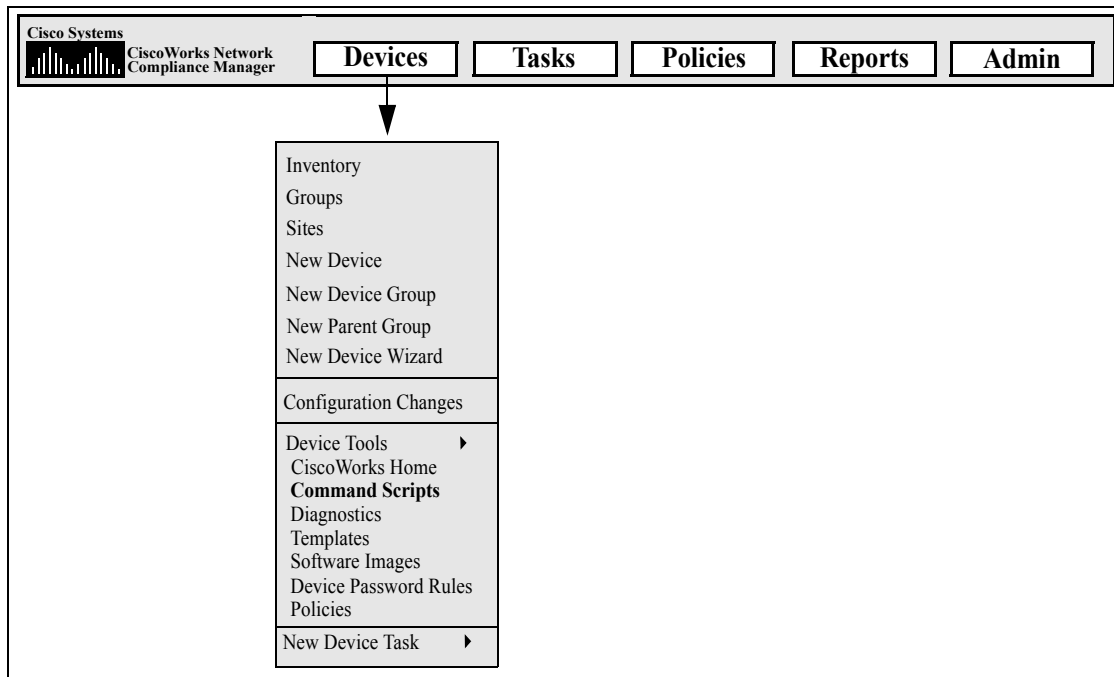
Cisco Systems
CiscoWorks Network Compliance Manager

Devices
Tasks
Policies
Reports
Admin

Inventory
Groups
Sites
New Device
New Device Group
New Parent Group
New Device Wizard

Configuration Changes

Device Tools
CiscoWorks Home
**Command Scripts**
Diagnostics
Templates
Software Images
Device Password Rules
Policies

New Device Task